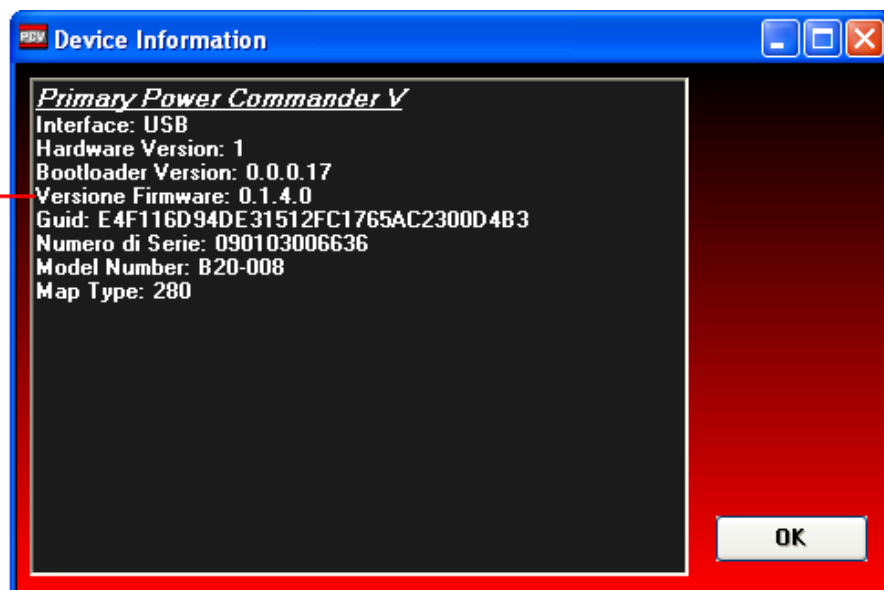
PCV Device Information

Primary Power Commander V
Interface: USB
Hardware Version: 1
Bootloader Version: 0.0.0.17
Versione Firmware: 0.1.4.0
Guid: E4F116D94DE31512FC1765AC2300D4B3
Numero di Serie: 090103006636
Model Number: B20-008
Map Type: 280

OK